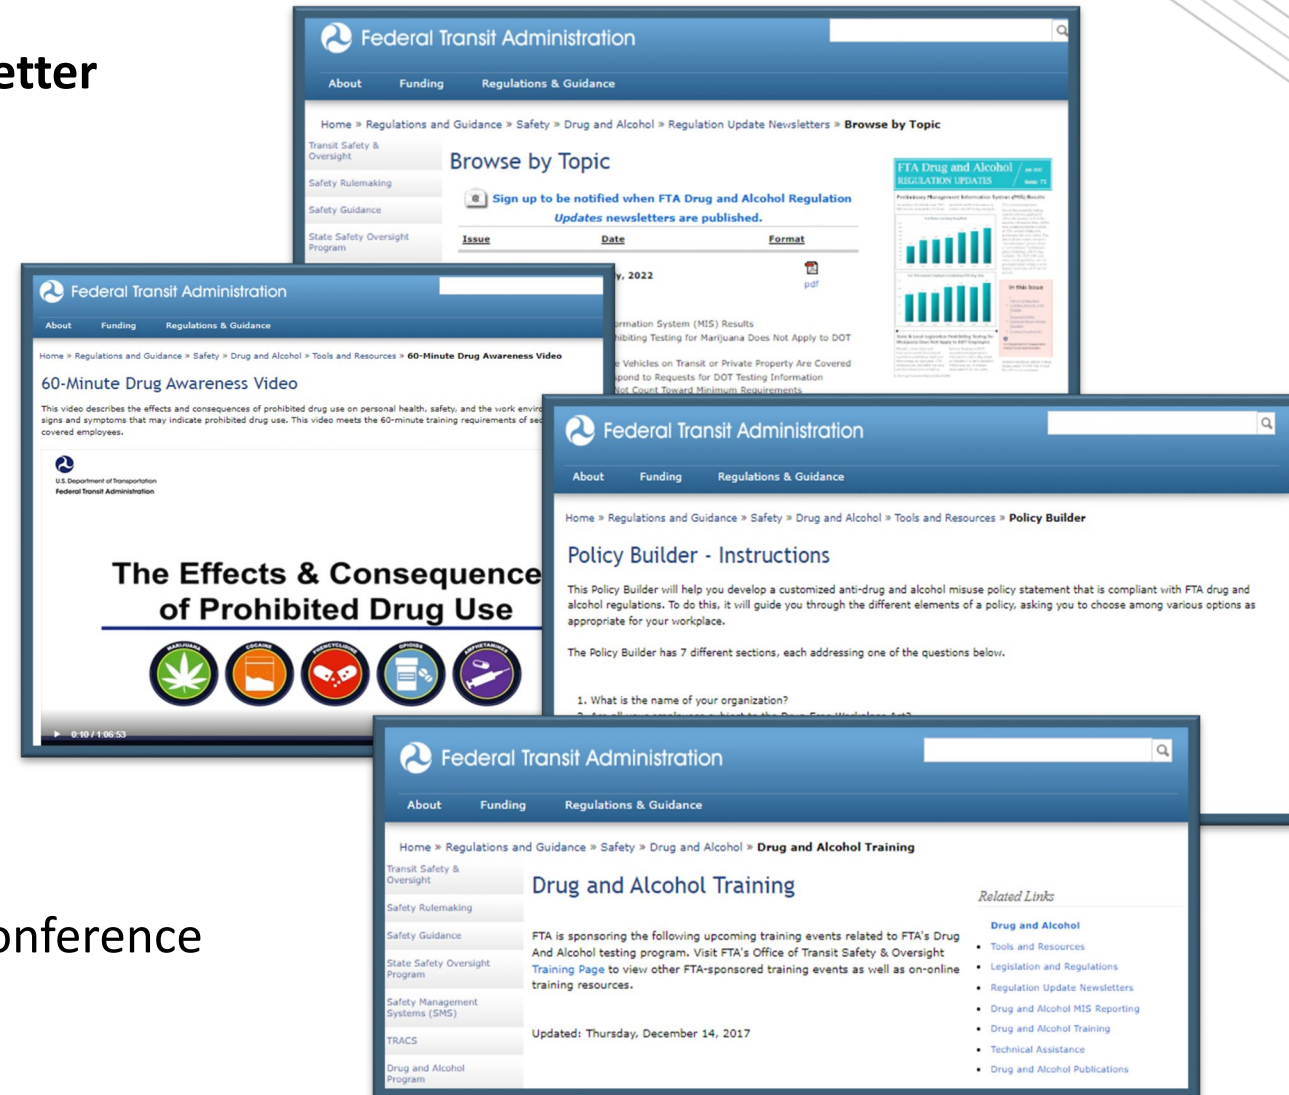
etter

onference

Federal Transit Administration

About Funding Regulations & Guidance

Home » Regulations and Guidance » Safety » Drug and Alcohol » Regulation Update Newsletters » Browse by Topic

Transit Safety & Oversight

Safety Rulemaking

Safety Guidance

State Safety Oversight Program

Browse by Topic

Sign up to be notified when FTA Drug and Alcohol Regulation Updates newsletters are published.

| Issue | Date | Format |
|---|---|---|
| | y, 2022 | pdf |

rmation System (MIS) Results
ibiting Testing for Marijuana Does Not Apply to DOT
e Vehicles on Transit or Private Property Are Covered
pond to Requests for DOT Testing Information
Not Count Toward Minimum Requirements

FTA Drug and Alcohol REGULATION UPDATES

Federal Transit Administration

About Funding Regulations & Guidance

Home » Regulations and Guidance » Safety » Drug and Alcohol » Tools and Resources » 60-Minute Drug Awareness Video

60-Minute Drug Awareness Video

This video describes the effects and consequences of prohibited drug use on personal health, safety, and the work envir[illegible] signs and symptoms that may indicate prohibited drug use. This video meets the 60-minute training requirements of se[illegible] covered employees.

U.S. Department of Transportation
Federal Transit Administration

The Effects & Consequence of Prohibited Drug Use

MARIJUANA COCAINE PHENCYCLIDINE OPIOIDS AMPHETAMINES

0:10 / 1:06:53

Federal Transit Administration

About Funding Regulations & Guidance

Home » Regulations and Guidance » Safety » Drug and Alcohol » Tools and Resources » Policy Builder

Policy Builder - Instructions

This Policy Builder will help you develop a customized anti-drug and alcohol misuse policy statement that is compliant with FTA drug and alcohol regulations. To do this, it will guide you through the different elements of a policy, asking you to choose among various options as appropriate for your workplace.

The Policy Builder has 7 different sections, each addressing one of the questions below.

1. What is the name of your organization?

Federal Transit Administration

About Funding Regulations & Guidance

Home » Regulations and Guidance » Safety » Drug and Alcohol » Drug and Alcohol Training

Transit Safety & Oversight

Safety Rulemaking

Safety Guidance

State Safety Oversight Program

Safety Management Systems (SMS)

TRACS

Drug and Alcohol Program

Drug and Alcohol Training

FTA is sponsoring the following upcoming training events related to FTA's Drug And Alcohol testing program. Visit FTA's Office of Transit Safety & Oversight Training Page to view other FTA-sponsored training events as well as on-online training resources.

Updated: Thursday, December 14, 2017

Related Links

Drug and Alcohol
• Tools and Resources
• Legislation and Regulations
• Regulation Update Newsletters
• Drug and Alcohol MIS Reporting
• Drug and Alcohol Training
• Technical Assistance
• Drug and Alcohol Publications